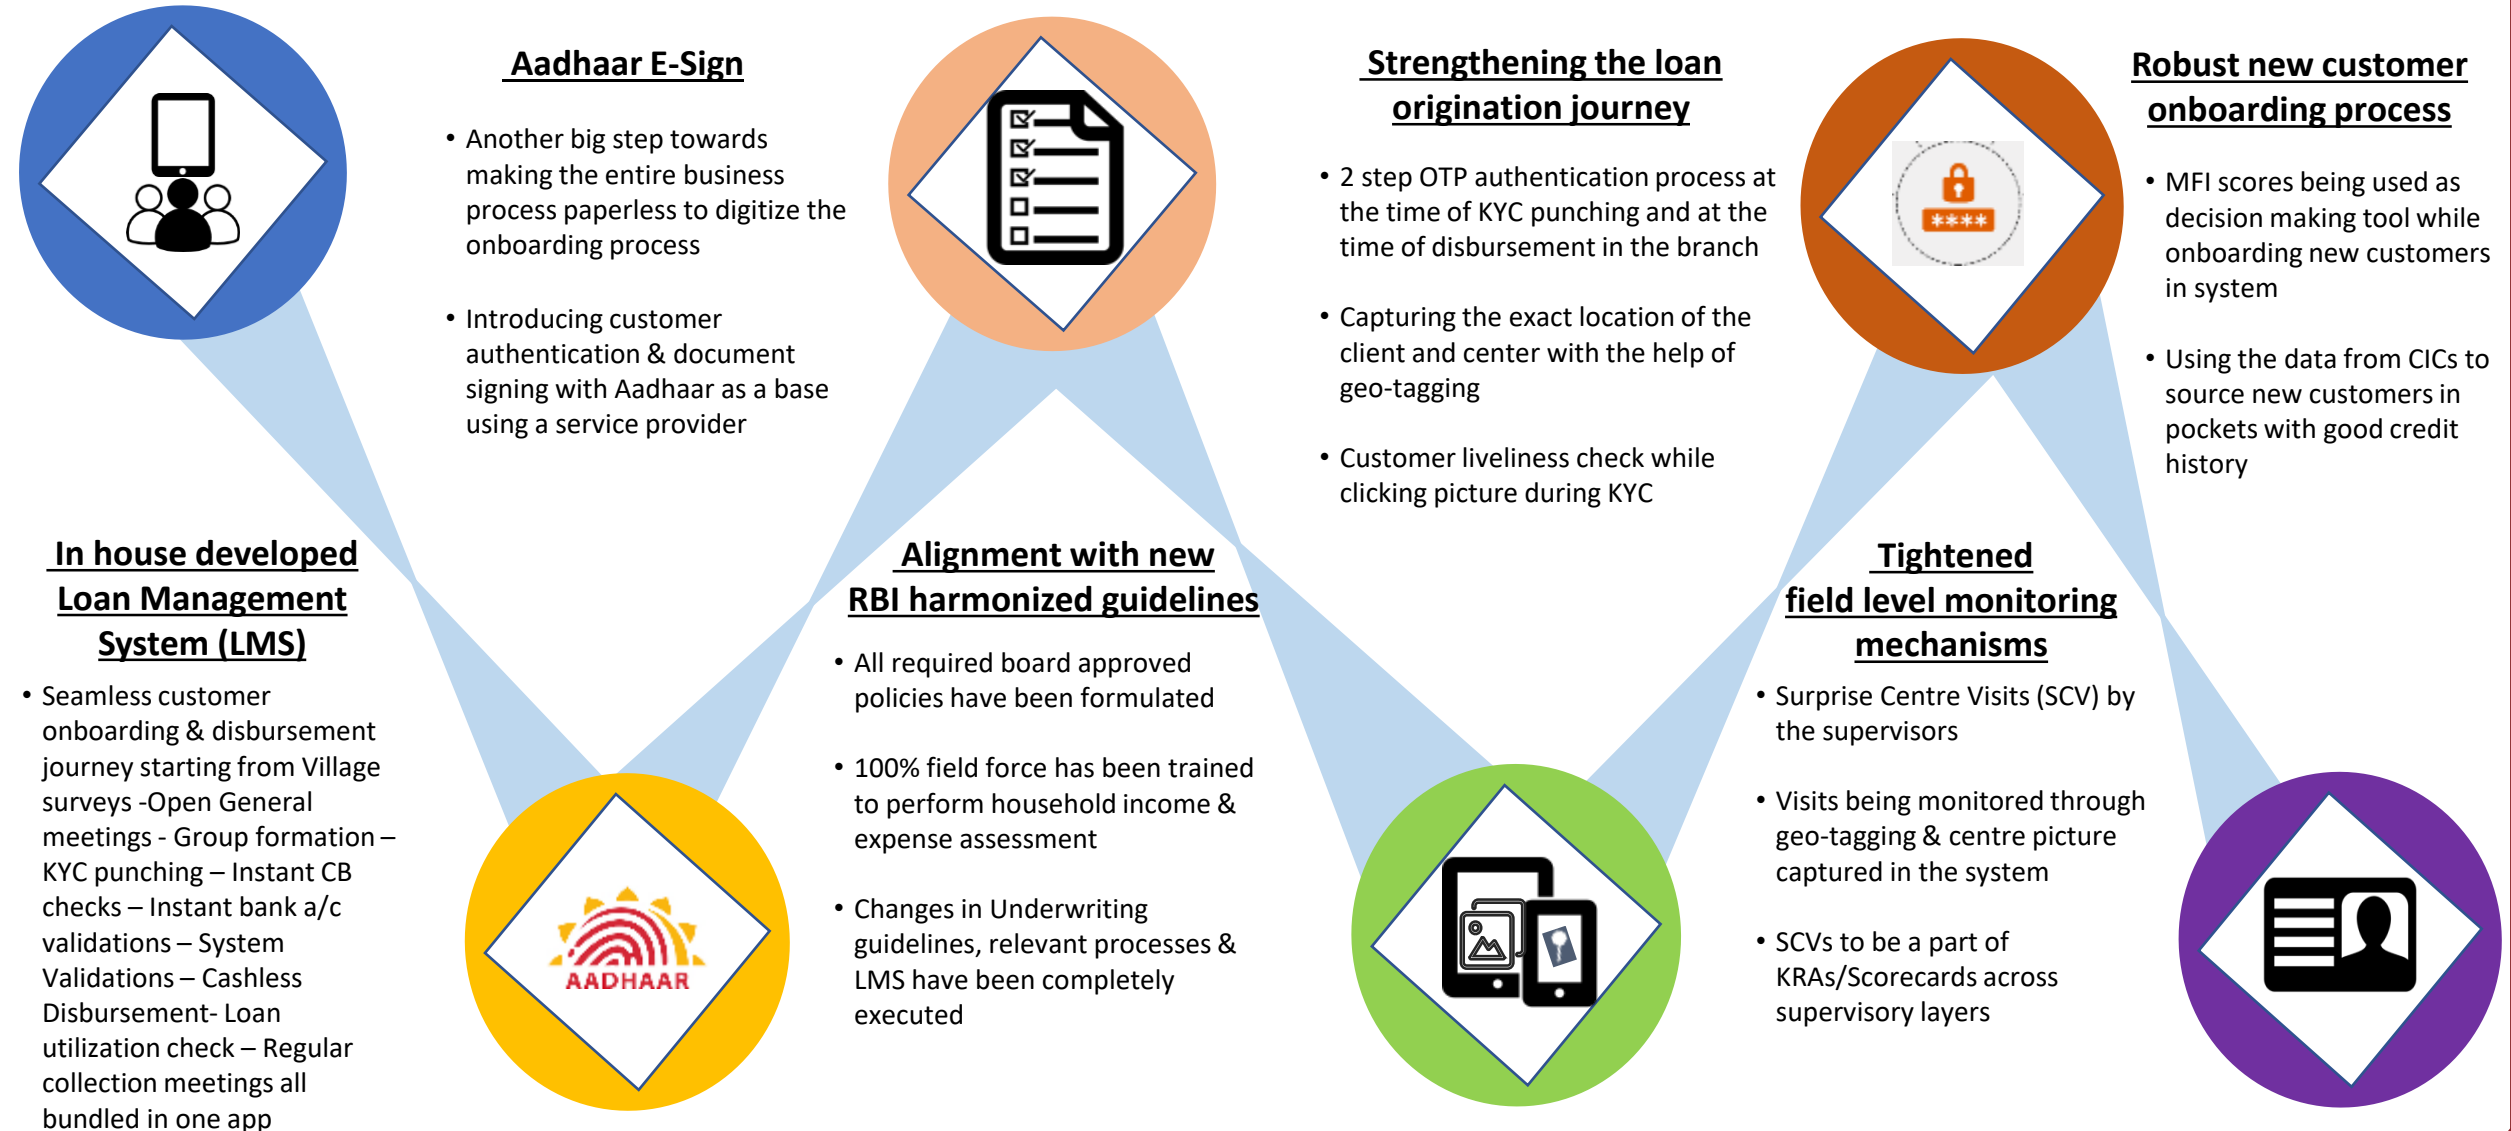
Aadhaar E-Sign

• Another big step towards making the entire business process paperless to digitize the onboarding process

• Introducing customer authentication & document signing with Aadhaar as a base using a service provider

Strengthening the loan origination journey

• 2 step OTP authentication process at the time of KYC punching and at the time of disbursement in the branch

• Capturing the exact location of the client and center with the help of geo-tagging

• Customer liveliness check while clicking picture during KYC

****

Robust new customer onboarding process

• MFI scores being used as decision making tool while onboarding new customers in system

• Using the data from CICs to source new customers in pockets with good credit history

In house developed Loan Management System (LMS)

• Seamless customer onboarding & disbursement journey starting from Village surveys -Open General meetings - Group formation – KYC punching – Instant CB checks – Instant bank a/c validations – System Validations – Cashless Disbursement- Loan utilization check – Regular collection meetings all bundled in one app

AADHAAR

Alignment with new RBI harmonized guidelines

• All required board approved policies have been formulated

• 100% field force has been trained to perform household income & expense assessment

• Changes in Underwriting guidelines, relevant processes & LMS have been completely executed

Tightened field level monitoring mechanisms

• Surprise Centre Visits (SCV) by the supervisors

• Visits being monitored through geo-tagging & centre picture captured in the system

• SCVs to be a part of KRAs/Scorecards across supervisory layers